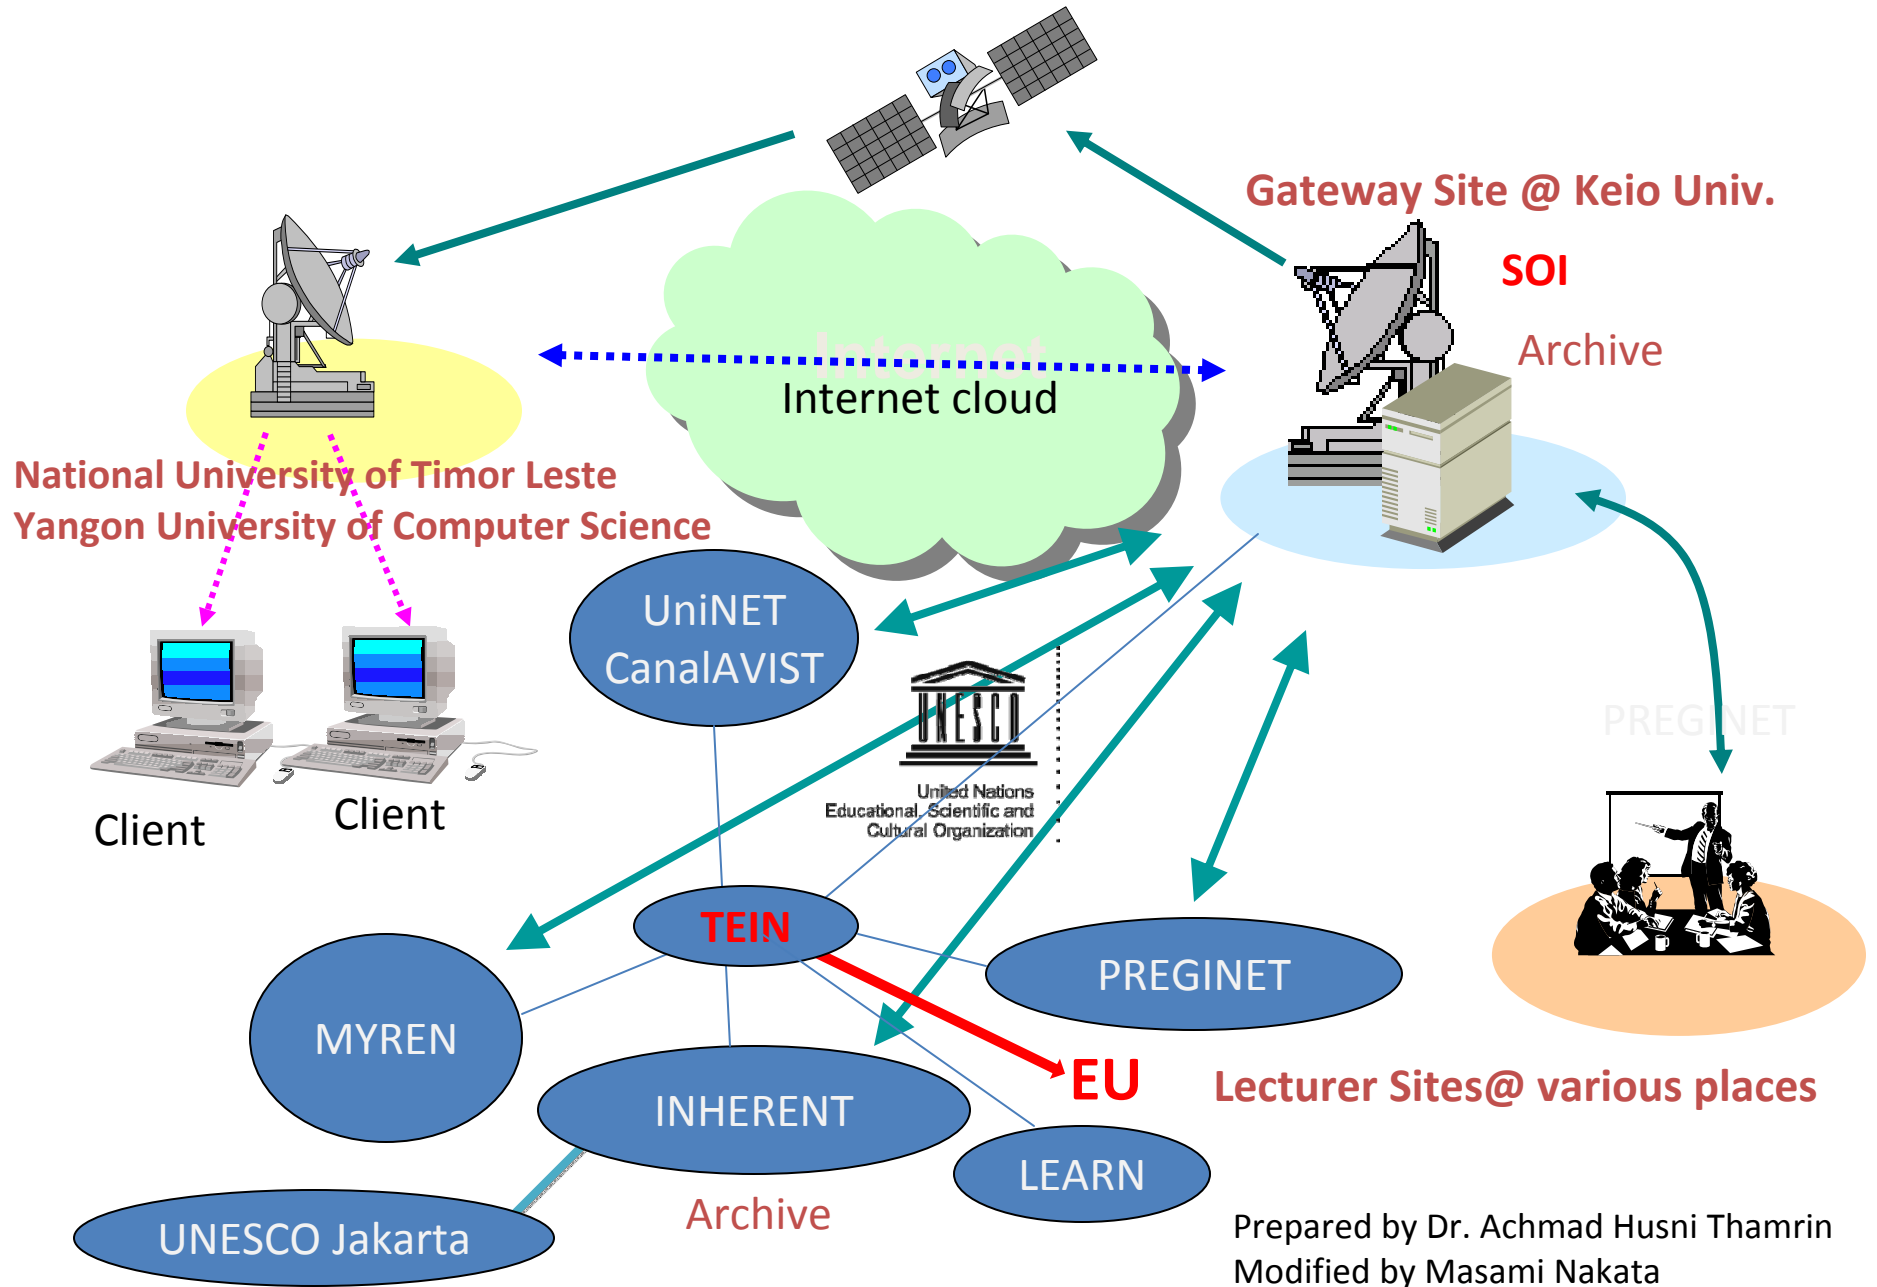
Gateway Site @ Keio Univ.

SOI

Archive

Internet cloud

National University of Timor Leste
Yangon University of Computer Science

UniNET
CanalAVIST

Client

Client

United Nations
Educational, Scientific and
Cultural Organization

PREGINET

TEIN

PREGINET

MYREN

EU

Lecturer Sites@ various places

INHERENT

LEARN

UNESCO Jakarta

Archive

Prepared by Dr. Achmad Husni Thamrin
Modified by Masami Nakata